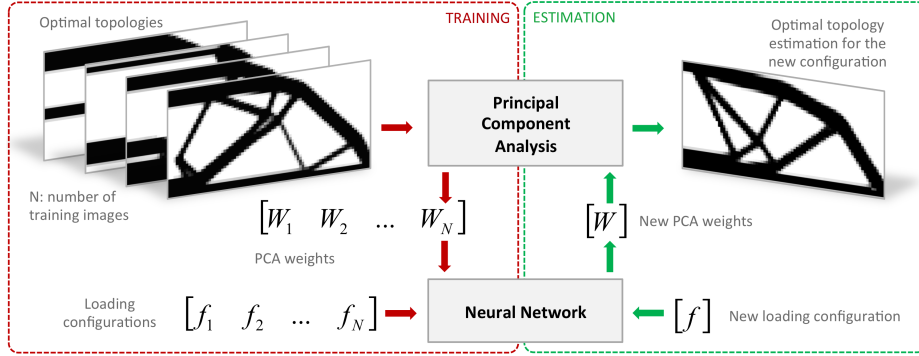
Optimal topologies

TRAINING

ESTIMATION

Optimal topology estimation for the new configuration

Principal Component Analysis

N: number of training images

$\left[W_1 \quad W_2 \quad \dots \quad W_N\right]$

$\left[W\right]$ New PCA weights

PCA weights

Loading configurations $\left[f_1 \quad f_2 \quad \dots \quad f_N\right]$

Neural Network

$\left[f\right]$ New loading configuration